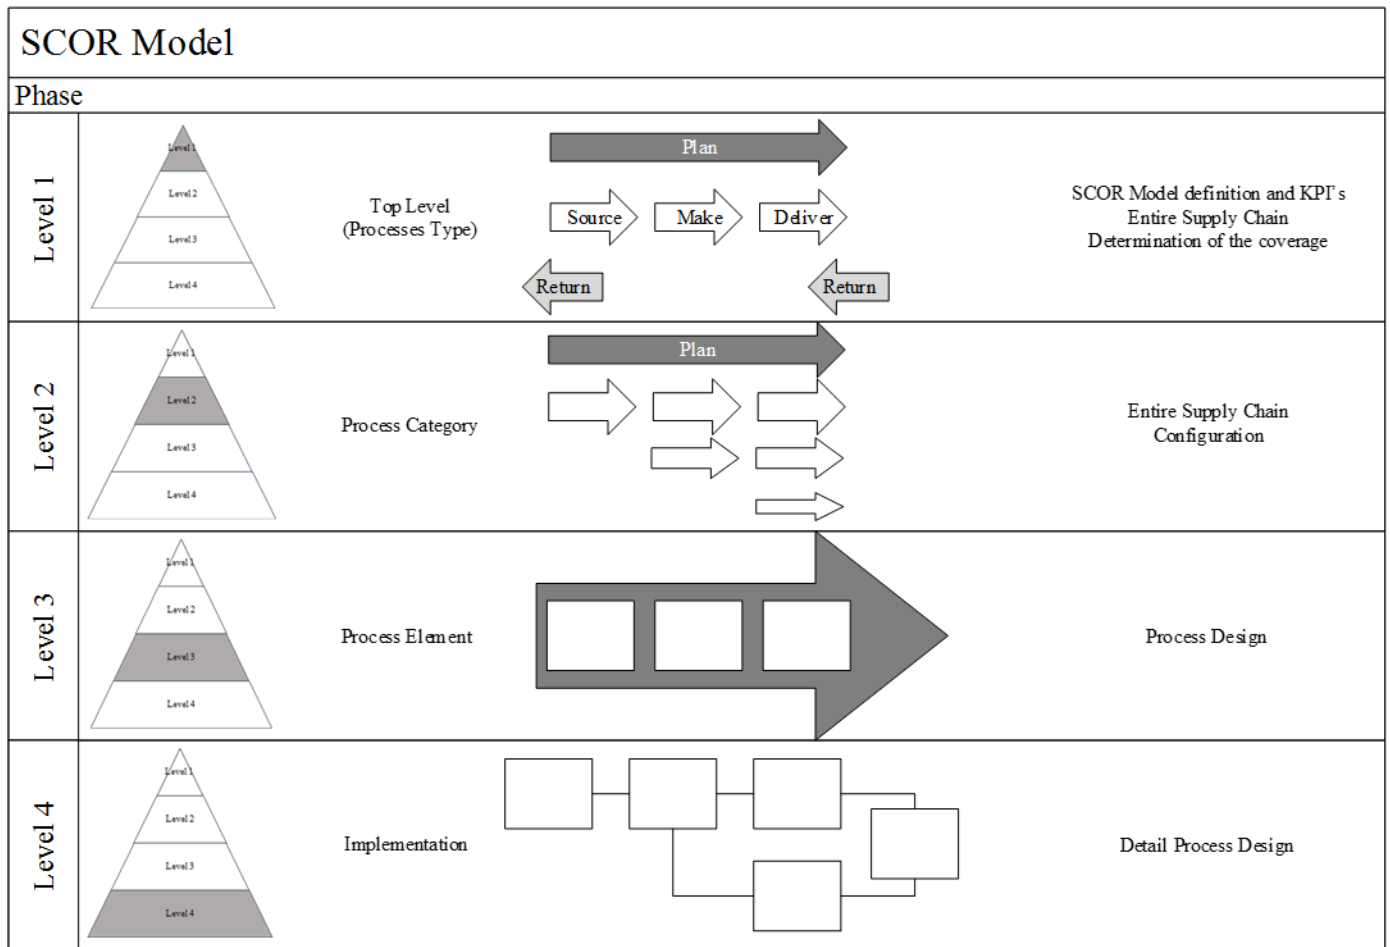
SCOR Model

Phase

Level 1

Level 1
Level 2
Level 3
Level 4

Top Level
(Processes Type)

Plan

Source
Make
Deliver

Return
Return

SCOR Model definition and KPI's
Entire Supply Chain
Determination of the coverage

Level 2

Level 1
Level 2
Level 3
Level 4

Process Category

Plan

Entire Supply Chain
Configuration

Level 3

Level 1
Level 2
Level 3
Level 4

Process Element

Process Design

Level 4

Level 1
Level 2
Level 3
Level 4

Implementation

Detail Process Design